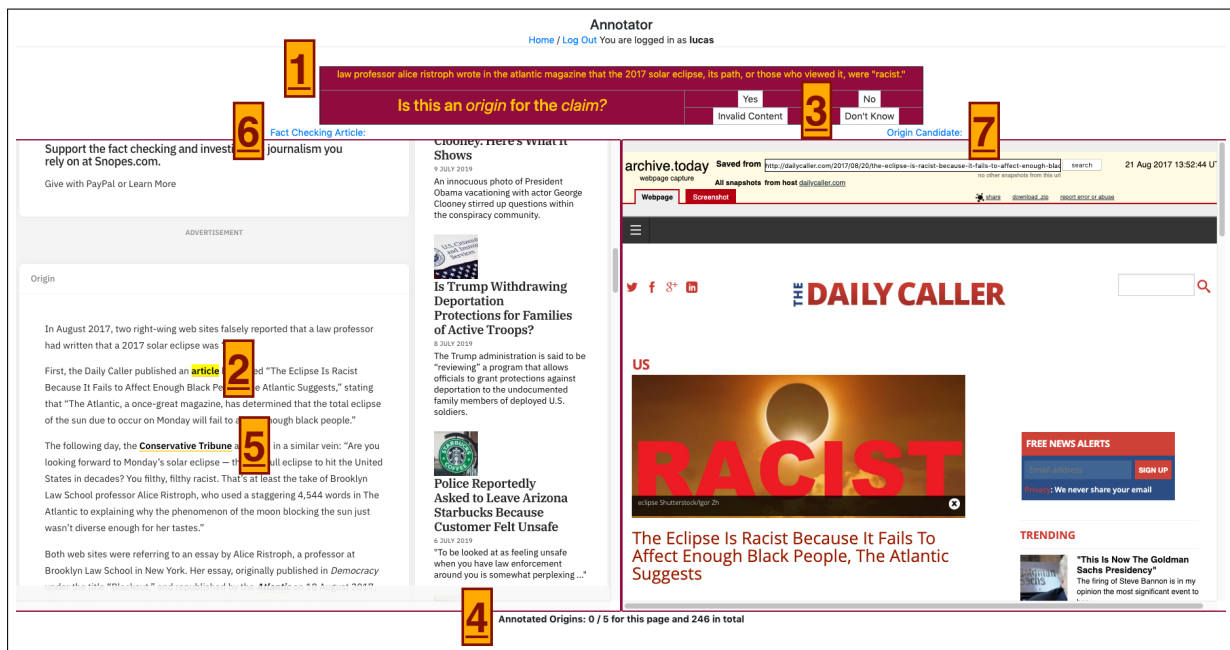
Annotator
Home / Log Out You are logged in as **lucas**

1

law professor alice ristroph wrote in the atlantic magazine that the 2017 solar eclipse, its path, or those who viewed it, were "racist."

Is this an *origin* for the *claim?*

Yes
No
Invalid Content
Don't Know

3

6

Fact Checking Article:

Origin Candidate:

7

Support the fact checking and investi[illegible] journalism you rely on at Snopes.com.

Give with PayPal or Learn More

ADVERTISEMENT

Origin

In August 2017, two right-wing web sites falsely reported that a law professor had written that a 2017 solar eclipse was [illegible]

First, the Daily Caller published an **article** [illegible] "The Eclipse Is Racist Because It Fails to Affect Enough Black Pe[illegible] e Atlantic Suggests," stating that "The Atlantic, a once-great magazine, has determined that the total eclipse of the sun due to occur on Monday will fail to a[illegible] nough black people."

2

The following day, the **Conservative Tribune** a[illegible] in a similar vein: "Are you looking forward to Monday's solar eclipse — th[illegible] ull eclipse to hit the United States in decades? You filthy, filthy racist. That's at least the take of Brooklyn Law School professor Alice Ristroph, who used a staggering 4,544 words in The Atlantic to explaining why the phenomenon of the moon blocking the sun just wasn't diverse enough for her tastes."

5

Both web sites were referring to an essay by Alice Ristroph, a professor at Brooklyn Law School in New York. Her essay, originally published in *Democracy* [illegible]

Clooney: Here's What It Shows
9 JULY 2019
An innocuous photo of President Obama vacationing with actor George Clooney stirred up questions within the conspiracy community.

Is Trump Withdrawing Deportation Protections for Families of Active Troops?
8 JULY 2019
The Trump administration is said to be "reviewing" a program that allows officials to grant protections against deportation to the undocumented family members of deployed U.S. soldiers.

Police Reportedly Asked to Leave Arizona Starbucks Because Customer Felt Unsafe
6 JULY 2019
"To be looked at as feeling unsafe when you have law enforcement around you is somewhat perplexing ..."

archive.today
webpage capture
Saved from http://dailycaller.com/2017/08/20/the-eclipse-is-racist-because-it-fails-to-affect-enough-blac
search
21 Aug 2017 13:52:44 U
no other snapshots from this url
All snapshots from host dailycaller.com
Webpage
Screenshot
share
download .zip
report error or abuse

THE DAILY CALLER

US

RACIST
eclipse Shutterstock/Igor Zh

The Eclipse Is Racist Because It Fails To Affect Enough Black People, The Atlantic Suggests

FREE NEWS ALERTS
Email address
SIGN UP
Privacy: We never share your email

TRENDING

"This Is Now The Goldman Sachs Presidency"
The firing of Steve Bannon is in my opinion the most significant event to

4

Annotated Origins: 0 / 5 for this page and 246 in total